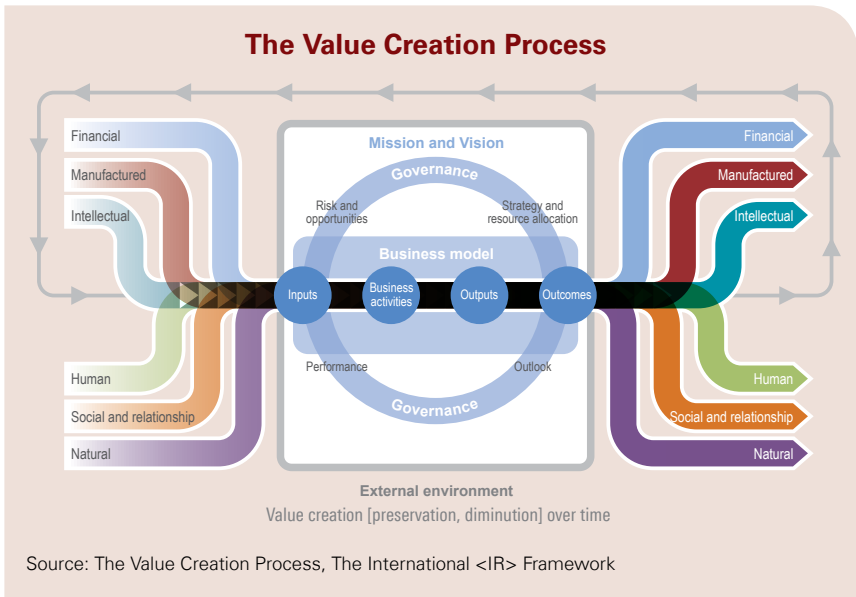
The Value Creation Process

Financial
Manufactured
Intellectual
Human
Social and relationship
Natural

Mission and Vision
Governance
Risk and opportunities
Strategy and resource allocation
Business model
Inputs
Business activities
Outputs
Outcomes
Performance
Outlook
Governance

Financial
Manufactured
Intellectual
Human
Social and relationship
Natural

External environment
Value creation [preservation, diminution] over time

Source: The Value Creation Process, The International <IR> Framework